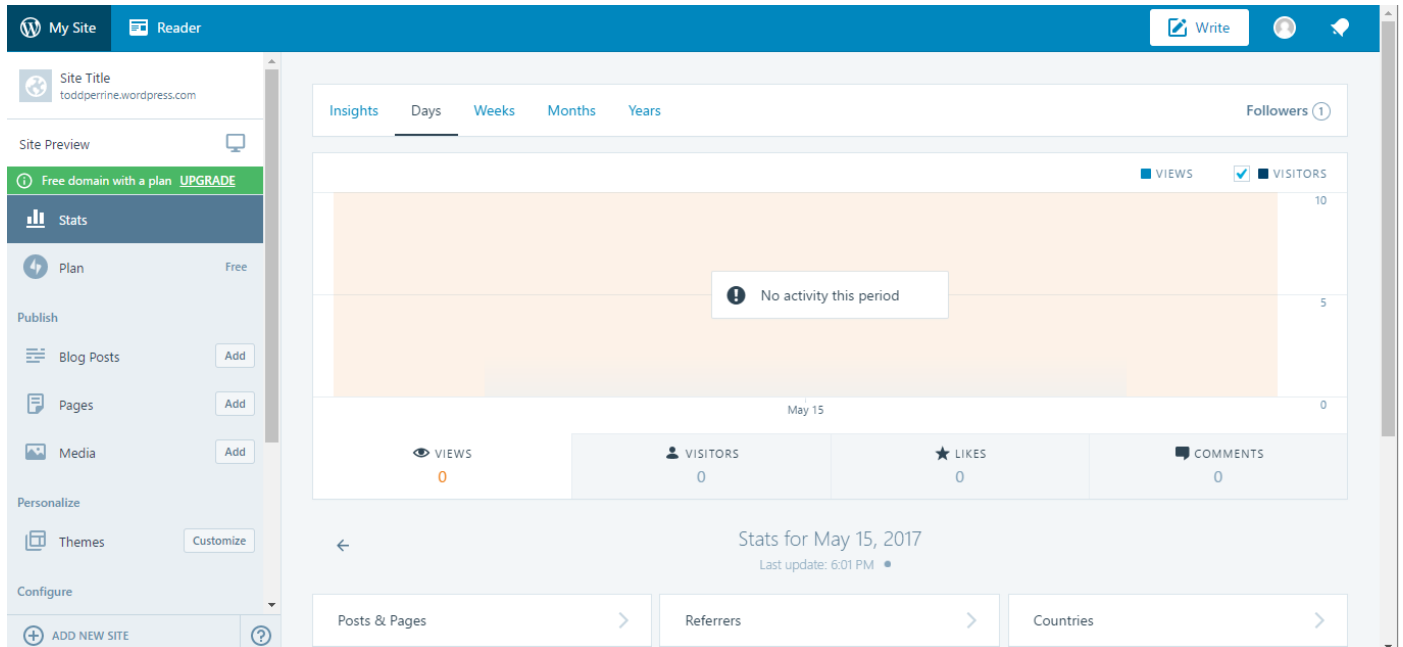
My Site Reader Write

Site Title
toddperrine.wordpress.com

Site Preview

Free domain with a plan UPGRADE

Stats

Plan Free

Publish

Blog Posts Add

Pages Add

Media Add

Personalize

Themes Customize

Configure

ADD NEW SITE

Insights Days Weeks Months Years Followers 1

VIEWS VISITORS

10

5

0

No activity this period

May 15

| VIEWS | VISITORS | LIKES | COMMENTS |
|---|---|---|---|
| 0 | 0 | 0 | 0 |

Stats for May 15, 2017
Last update: 6:01 PM

Posts & Pages Referrers Countries